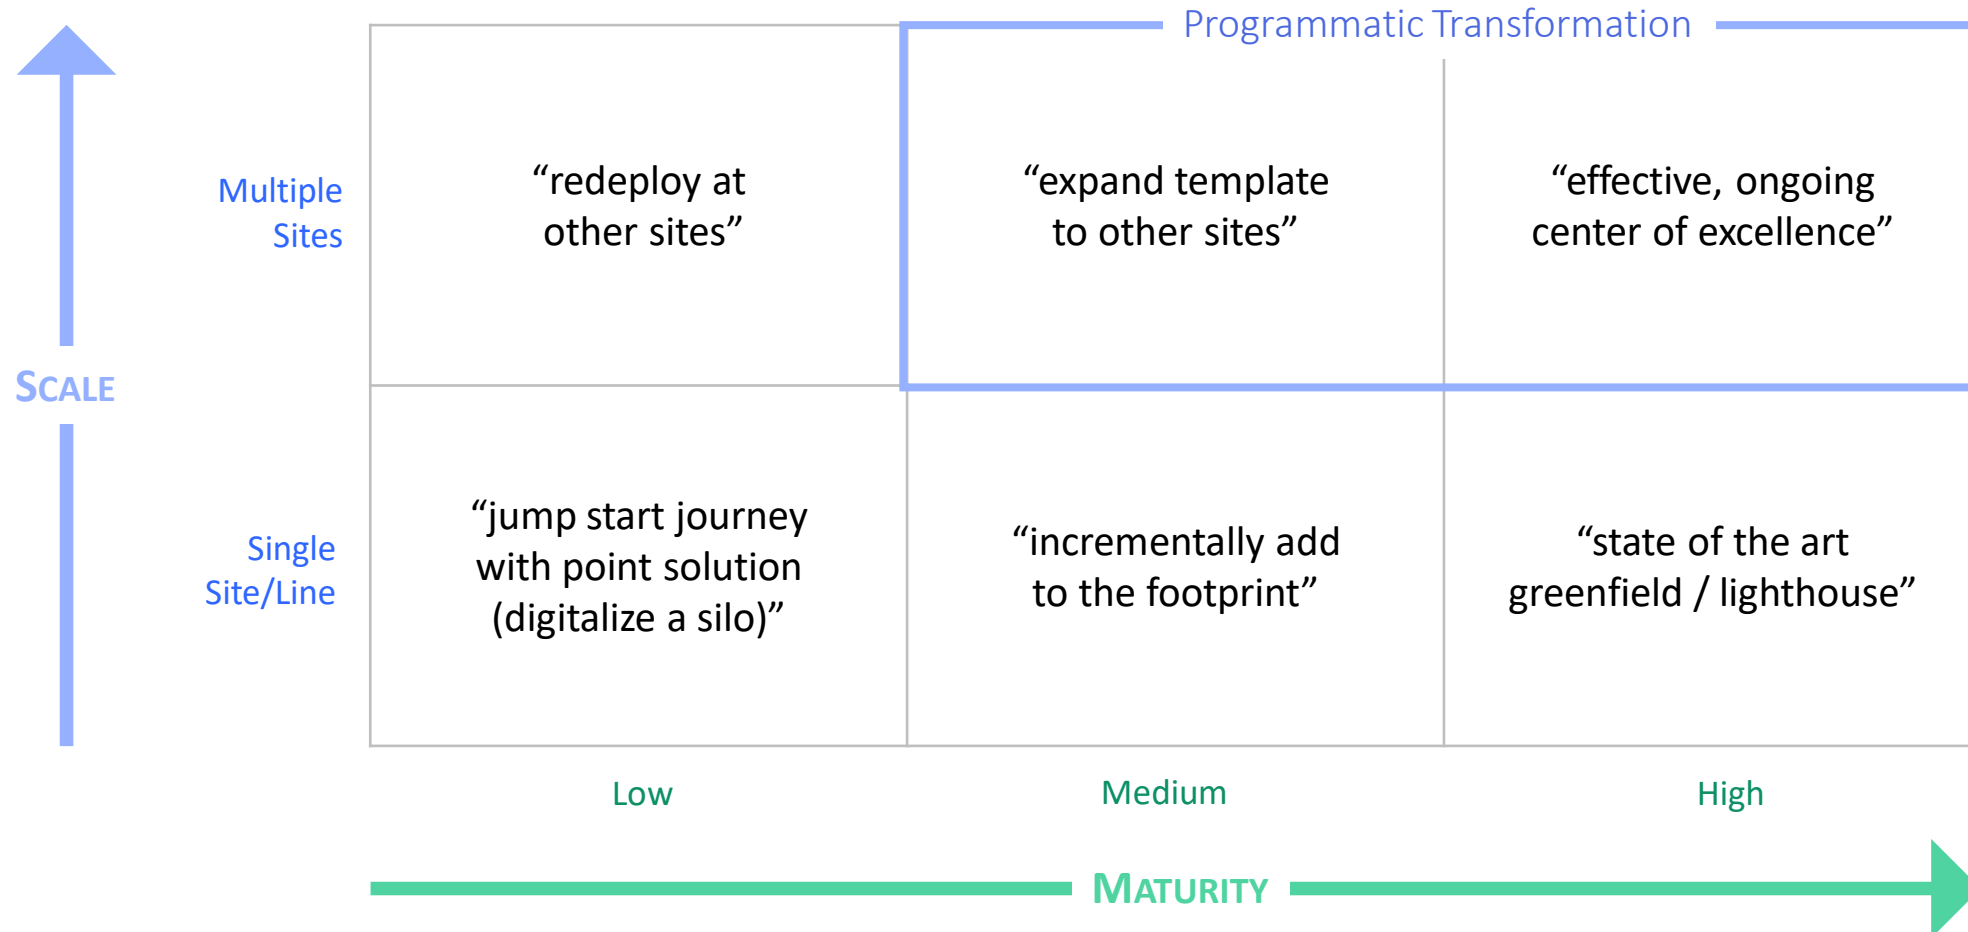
Programmatic Transformation

SCALE

Multiple Sites

Single Site/Line

| | | |
|---|---|---|
| "redeploy at other sites" | "expand template to other sites" | "effective, ongoing center of excellence" |
| "jump start journey with point solution (digitalize a silo)" | "incrementally add to the footprint" | "state of the art greenfield / lighthouse" |

Low

Medium

High

MATURITY